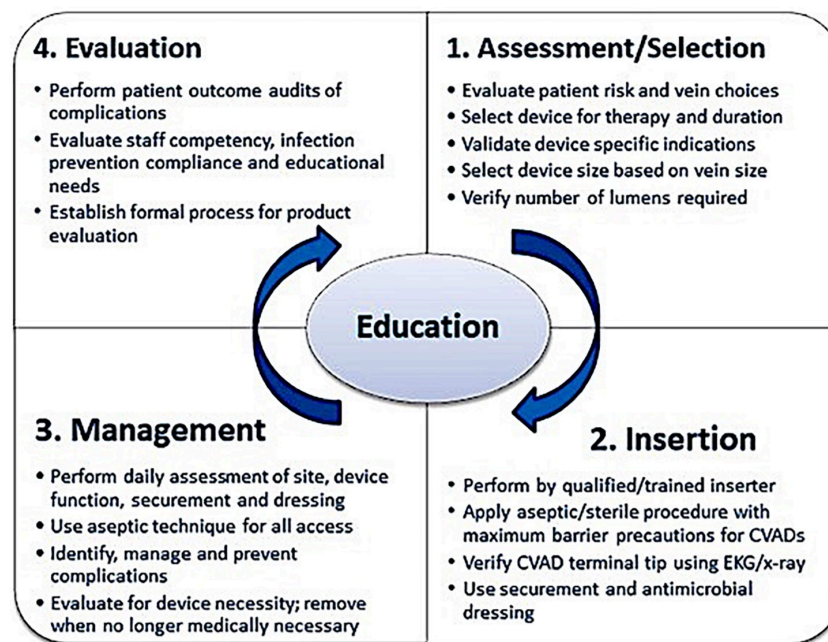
4. Evaluation

• Perform patient outcome audits of complications
• Evaluate staff competency, infection prevention compliance and educational needs
• Establish formal process for product evaluation

1. Assessment/Selection

• Evaluate patient risk and vein choices
• Select device for therapy and duration
• Validate device specific indications
• Select device size based on vein size
• Verify number of lumens required

Education

3. Management

• Perform daily assessment of site, device function, securement and dressing
• Use aseptic technique for all access
• Identify, manage and prevent complications
• Evaluate for device necessity; remove when no longer medically necessary

2. Insertion

• Perform by qualified/trained inserter
• Apply aseptic/sterile procedure with maximum barrier precautions for CVADs
• Verify CVAD terminal tip using EKG/x-ray
• Use securement and antimicrobial dressing